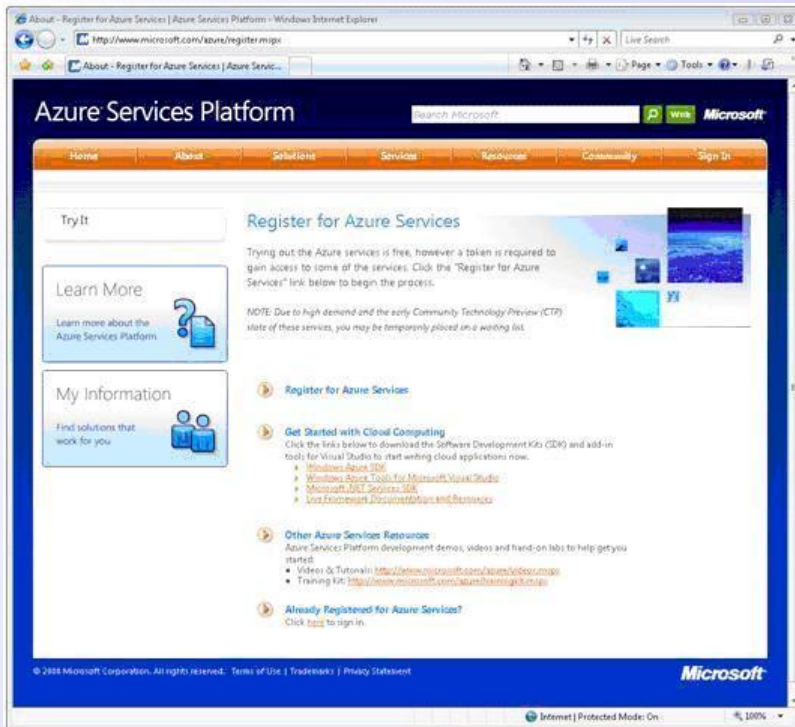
About - Register for Azure Services | Azure Services Platform - Windows Internet Explorer

http://www.microsoft.com/azure/register.mspx

Live Search

About - Register for Azure Services | Azure Servic...

Page ▾ Tools ▾

Azure Services Platform

Search Microsoft

Web

Microsoft

Home | About | Solutions | Services | Resources | Community | Sign In

Try It

Learn More

Learn more about the Azure Services Platform

My Information

Find solutions that work for you

Register for Azure Services

Trying out the Azure services is free, however a token is required to gain access to some of the services. Click the "Register for Azure Services" link below to begin the process.

NOTE: Due to high demand and the early Community Technology Preview (CTP) state of these services, you may be temporarily placed on a waiting list.

Register for Azure Services

Get Started with Cloud Computing

Click the links below to download the Software Development Kits (SDK) and add-in tools for Visual Studio to start writing cloud applications now.

- Windows Azure SDK
- Windows Azure Tools for Microsoft Visual Studio
- Microsoft .NET Services SDK
- Live Framework Documentation and Resources

Other Azure Services Resources

Azure Services Platform development demos, videos and hand-on labs to help get you started:

- Videos & Tutorials: http://www.microsoft.com/azure/videos.mspx
- Training Kit: http://www.microsoft.com/azure/trainingkit.mspx

Already Registered for Azure Services?

Click here to sign in.

© 2008 Microsoft Corporation. All rights reserved. Terms of Use | Trademarks | Privacy Statement

Microsoft

Internet | Protected Mode: On

100%